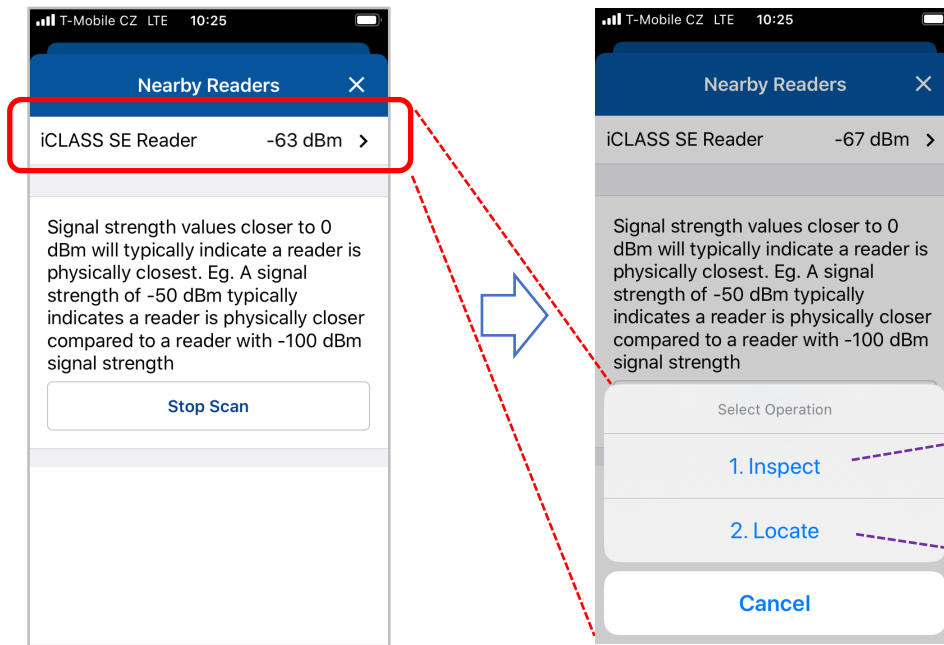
T-Mobile CZ LTE 10:25

Nearby Readers

iCLASS SE Reader -63 dBm

Signal strength values closer to 0 dBm will typically indicate a reader is physically closest. Eg. A signal strength of -50 dBm typically indicates a reader is physically closer compared to a reader with -100 dBm signal strength

Stop Scan

T-Mobile CZ LTE 10:25

Nearby Readers

iCLASS SE Reader -67 dBm

Signal strength values closer to 0 dBm will typically indicate a reader is physically closest. Eg. A signal strength of -50 dBm typically indicates a reader is physically closer compared to a reader with -100 dBm signal strength

Select Operation

1. Inspect

2. Locate

Cancel